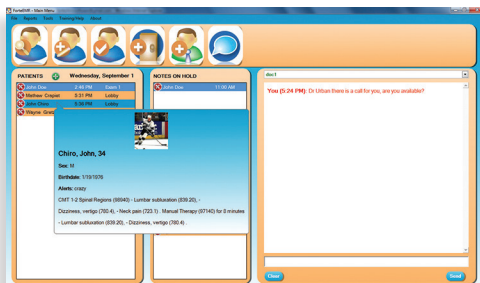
FormsEHR - Main Menu
File Reports Tools Training/Help About

PATIENTS Wednesday, September 1
John Doe 2:45 PM Exam 1
Mathew Crispin 3:31 PM Lobby
John Chiro 5:38 PM Lobby
Wayne Gretz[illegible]

NOTES ON HOLD
John Doe 11:00 AM

Chiro, John, 34
Sex: M
Birthdate: 1/10/1976
Alerts: crazy
CMT 1-2 Spinal Regions (98940) - Lumbar subluxation (839.20), - Dizziness, vertigo (780.4), - Neck pain (723.1) - Manual Therapy (97140) for 8 minutes - Lumbar subluxation (839.20), - Dizziness, vertigo (780.4).

doc1
You (5:24 PM): Dr Urban there is a call for you, are you available?

Clear
Send